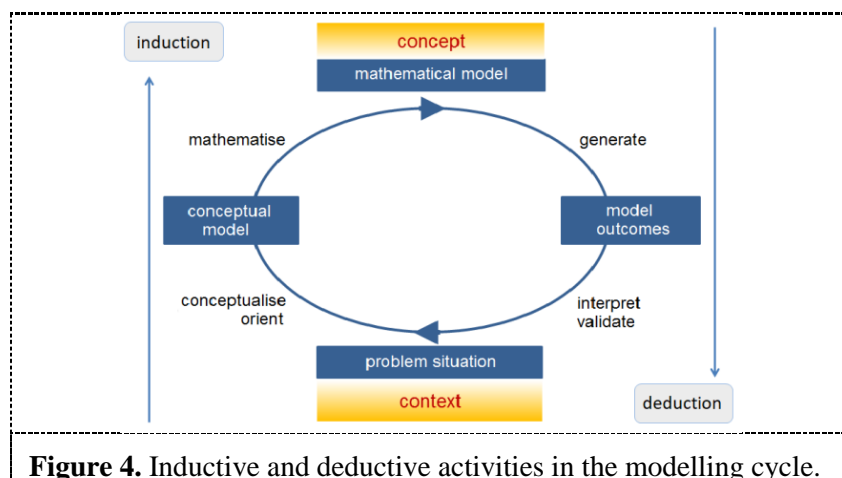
induction

concept

mathematical model

mathematise

generate

conceptual model

model outcomes

conceptualise orient

interpret validate

problem situation

context

deduction

**Figure 4.** Inductive and deductive activities in the modelling cycle.